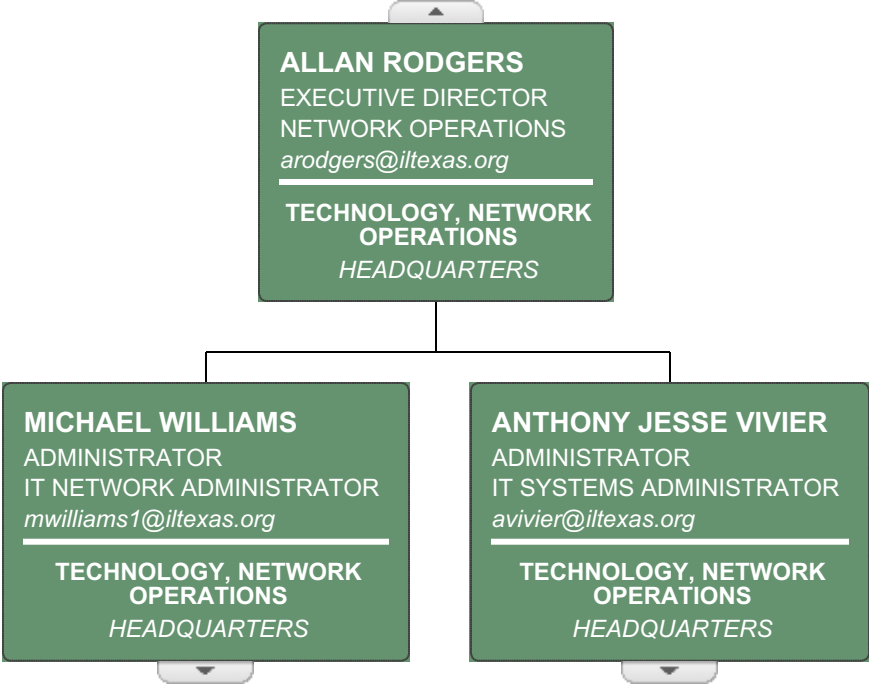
ALLAN RODGERS
EXECUTIVE DIRECTOR
NETWORK OPERATIONS
arodgers@iltexas.org

TECHNOLOGY, NETWORK OPERATIONS
HEADQUARTERS

MICHAEL WILLIAMS
ADMINISTRATOR
IT NETWORK ADMINISTRATOR
mwilliams1@iltexas.org

TECHNOLOGY, NETWORK OPERATIONS
HEADQUARTERS

ANTHONY JESSE VIVIER
ADMINISTRATOR
IT SYSTEMS ADMINISTRATOR
avivier@iltexas.org

TECHNOLOGY, NETWORK OPERATIONS
HEADQUARTERS